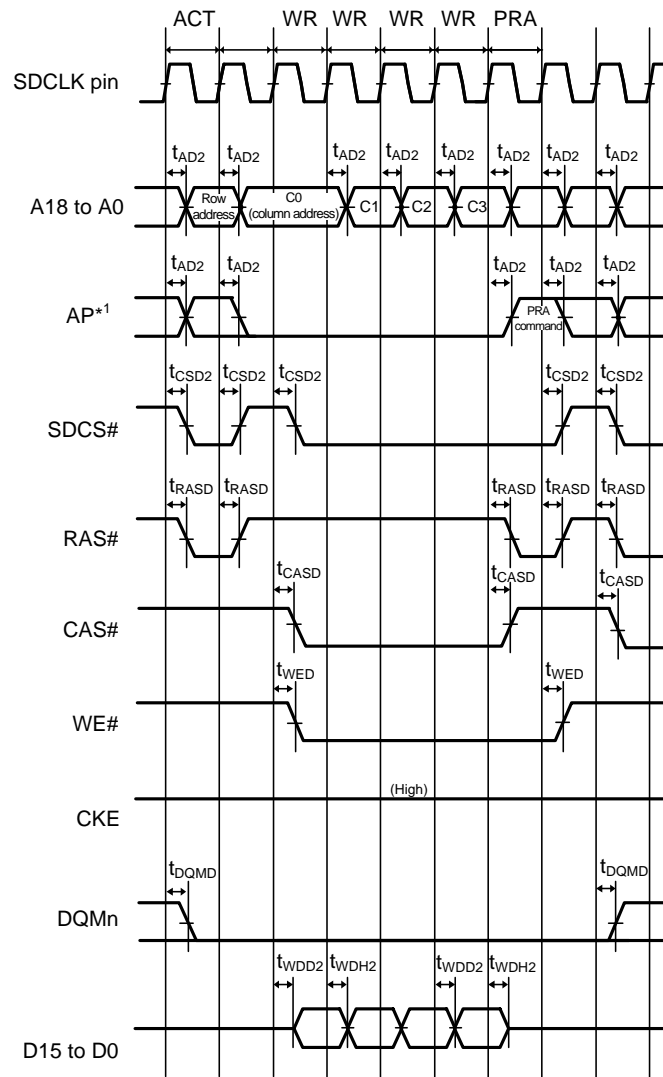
ACT WR WR WR WR PRA

SDCLK pin

$t_{AD2}$ $t_{AD2}$ $t_{AD2}$ $t_{AD2}$ $t_{AD2}$ $t_{AD2}$ $t_{AD2}$ $t_{AD2}$

A18 to A0

Row address

C0 (column address)

C1

C2

C3

$t_{AD2}$ $t_{AD2}$ $t_{AD2}$ $t_{AD2}$ $t_{AD2}$

AP*1

PRA command

$t_{CSD2}$ $t_{CSD2}$ $t_{CSD2}$ $t_{CSD2}$ $t_{CSD2}$

SDCS#

$t_{RASD}$ $t_{RASD}$ $t_{RASD}$ $t_{RASD}$ $t_{RASD}$

RAS#

$t_{CASD}$ $t_{CASD}$ $t_{CASD}$

CAS#

$t_{WED}$ $t_{WED}$

WE#

(High)

CKE

$t_{DQMD}$ $t_{DQMD}$

DQMn

$t_{WDD2}$ $t_{WDH2}$ $t_{WDD2}$ $t_{WDH2}$

D15 to D0